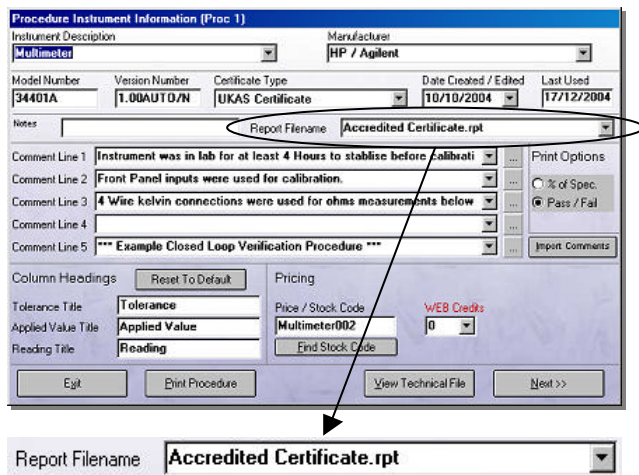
Procedure Instrument Information (Proc 1)

Instrument Description
Multimeter

Manufacturer
HP / Agilent

Model Number
34401A

Version Number
1.00AUTO/N

Certificate Type
UKAS Certificate

Date Created / Edited
10/10/2004

Last Used
17/12/2004

Notes

Report Filename
Accredited Certificate.rpt

Comment Line 1 Instrument was in lab for at least 4 Hours to stablise before calibrati
Comment Line 2 Front Panel inputs were used for calibration.
Comment Line 3 4 Wire kelvin connections were used for ohms measurements below
Comment Line 4
Comment Line 5 *** Example Closed Loop Verification Procedure ***

Print Options
% of Spec.
Pass / Fail

Import Comments

Column Headings
Reset To Default

Tolerance Title Tolerance
Applied Value Title Applied Value
Reading Title Reading

Pricing
Price / Stock Code
Multimeter002
WEB Credits
0
Find Stock Code

Exit
Print Procedure
View Technical File
Next >>

Report Filename Accredited Certificate.rpt